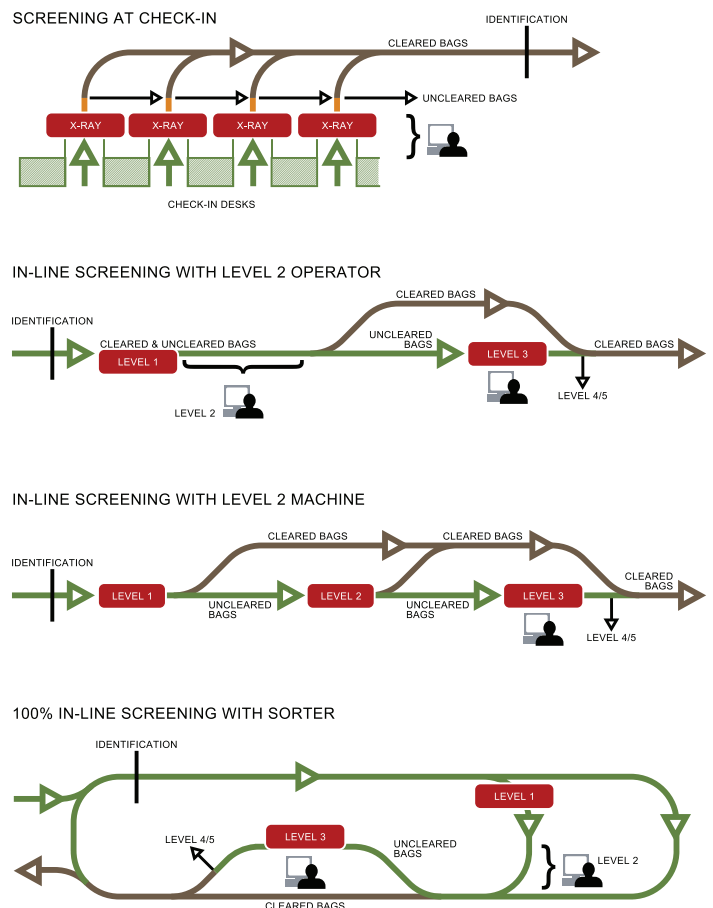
SCREENING AT CHECK-IN

IDENTIFICATION

CLEARED BAGS

UNCLEARED BAGS

X-RAY

X-RAY

X-RAY

X-RAY

CHECK-IN DESKS

IN-LINE SCREENING WITH LEVEL 2 OPERATOR

CLEARED BAGS

IDENTIFICATION

CLEARED & UNCLEARED BAGS

UNCLEARED BAGS

LEVEL 1

LEVEL 3

CLEARED BAGS

LEVEL 2

LEVEL 4/5

IN-LINE SCREENING WITH LEVEL 2 MACHINE

CLEARED BAGS

CLEARED BAGS

IDENTIFICATION

LEVEL 1

UNCLEARED BAGS

LEVEL 2

UNCLEARED BAGS

LEVEL 3

CLEARED BAGS

LEVEL 4/5

100% IN-LINE SCREENING WITH SORTER

IDENTIFICATION

LEVEL 1

LEVEL 4/5

LEVEL 3

UNCLEARED BAGS

LEVEL 2

CLEARED BAGS